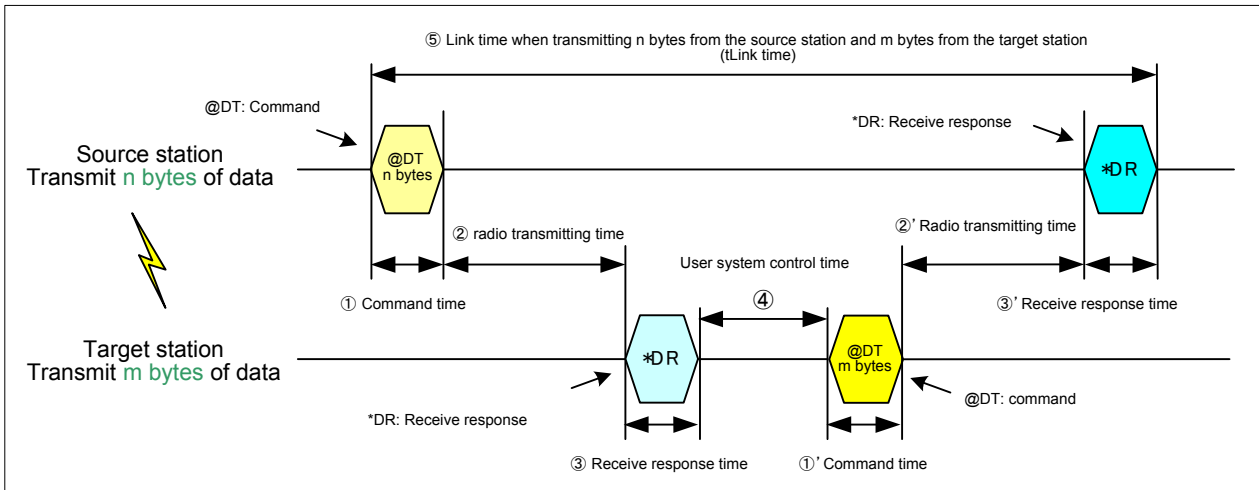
⑤ Link time when transmitting n bytes from the source station and m bytes from the target station
(tLink time)

@DT: Command

*DR: Receive response

Source station
Transmit n bytes of data

@DT
n bytes

*DR

② radio transmitting time

②' Radio transmitting time

User system control time

① Command time

④

③' Receive response time

Target station
Transmit m bytes of data

*DR

@DT
m bytes

@DT: command

*DR: Receive response

③ Receive response time

①' Command time